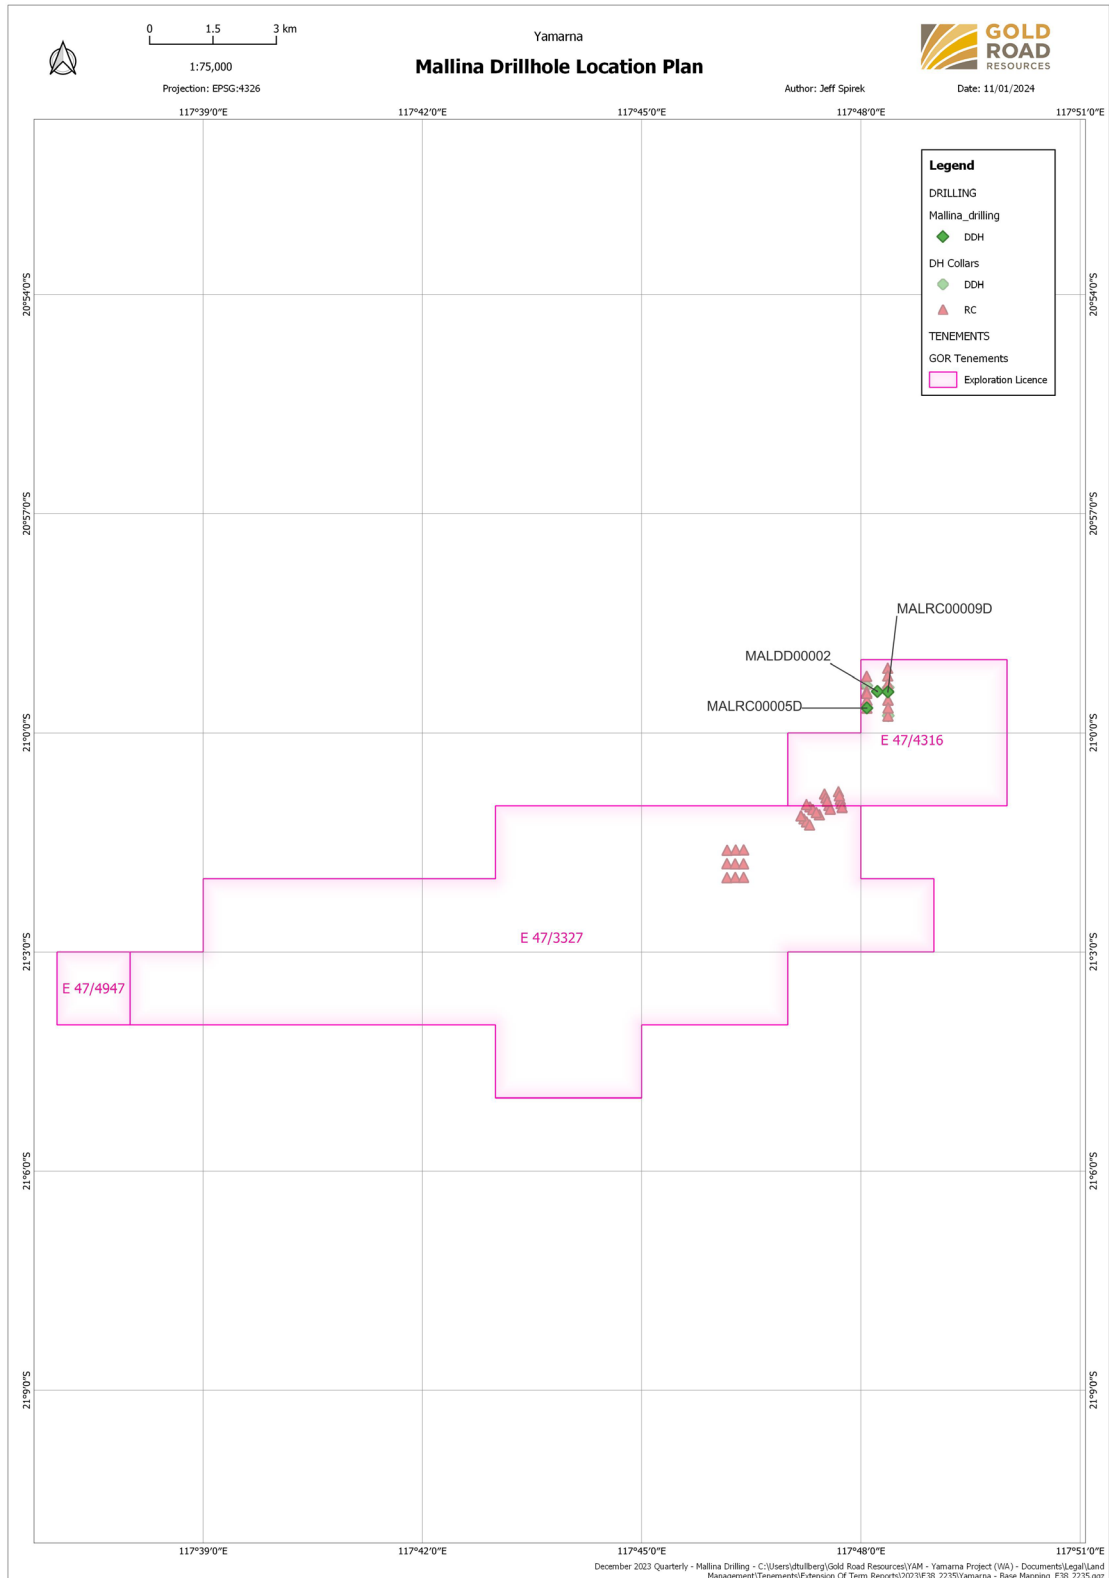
0 1.5 3 km

1:75,000

Projection: EPSG:4326

Yamarna

Mallina Drillhole Location Plan

GOLD ROAD RESOURCES

Author: Jeff Spirek

Date: 11/01/2024

117°39'0"E 117°42'0"E 117°45'0"E 117°48'0"E 117°51'0"E

20°54'0"S 20°57'0"S 21°0'0"S 21°3'0"S 21°6'0"S 21°9'0"S

Legend

DRILLING

Mallina_drilling

DDH

DH Collars

DDH

RC

TENEMENTS

GOR Tenements

Exploration Licence

MALRC00009D

MALDD00002

MALRC00005D

E 47/4316

E 47/3327

E 47/4947

117°39'0"E 117°42'0"E 117°45'0"E 117°48'0"E 117°51'0"E

December 2023 Quarterly - Mallina Drilling - C:\Users\dtullberg\Gold Road Resources\YAM - Yamarna Project (WA) - Documents\Legal\Land Management\Tenements\Extension Of Term Reports\2023\E38_2235\Yamarna - Base Mapping_E38_2235.qgz